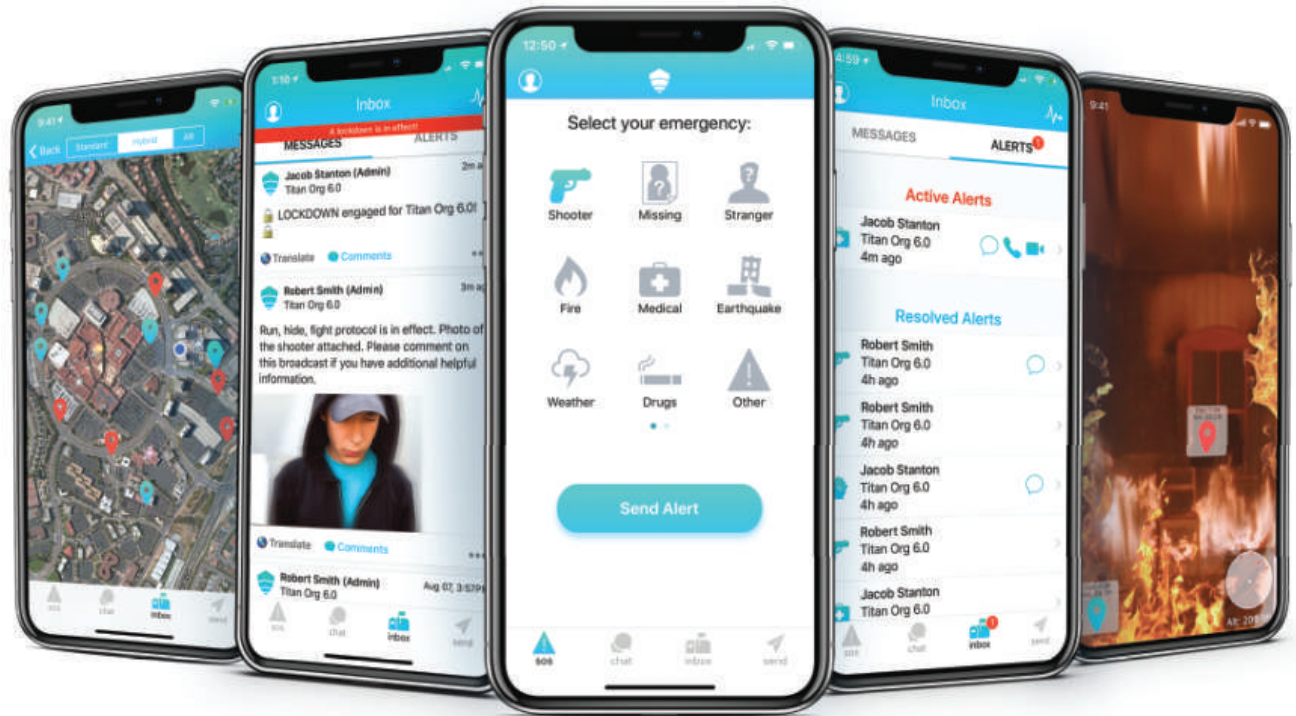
9:41

Back Standard Hybrid All

sos chat inbox send

1:10

Inbox

A lockdown is in effect!

MESSAGES ALERTS

Jacob Stanton (Admin)
Titan Org 6.0
2m ago

LOCKDOWN engaged for Titan Org 6.0!

Translate Comments

Robert Smith (Admin)
Titan Org 6.0
3m ago

Run, hide, fight protocol is in effect. Photo of the shooter attached. Please comment on this broadcast if you have additional helpful information.

Translate Comments

Robert Smith (Admin)
Titan Org 6.0
Aug 07, 3:57PM

sos chat inbox send

12:50

Select your emergency:

Shooter
Missing
Stranger
Fire
Medical
Earthquake
Weather
Drugs
Other

Send Alert

sos chat inbox send

4:59

Inbox

MESSAGES ALERTS 1

Active Alerts

Jacob Stanton
Titan Org 6.0
4m ago

Resolved Alerts

Robert Smith
Titan Org 6.0
4h ago

Robert Smith
Titan Org 6.0
4h ago

Jacob Stanton
Titan Org 6.0
4h ago

Robert Smith
Titan Org 6.0
4h ago

Jacob Stanton
Titan Org 6.0

sos chat inbox send

9:41

Alt: 20